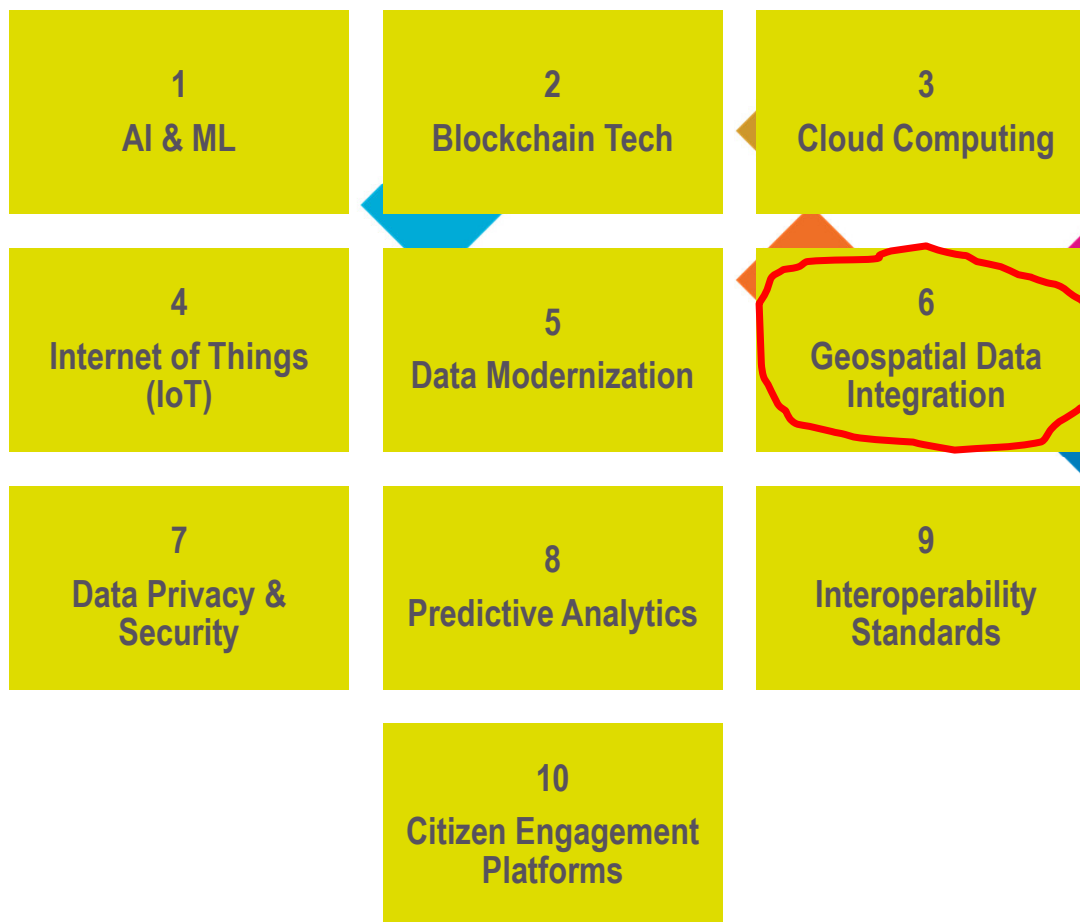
1
AI & ML

2
Blockchain Tech

3
Cloud Computing

4
Internet of Things (IoT)

5
Data Modernization

6
Geospatial Data Integration

7
Data Privacy & Security

8
Predictive Analytics

9
Interoperability Standards

10
Citizen Engagement Platforms